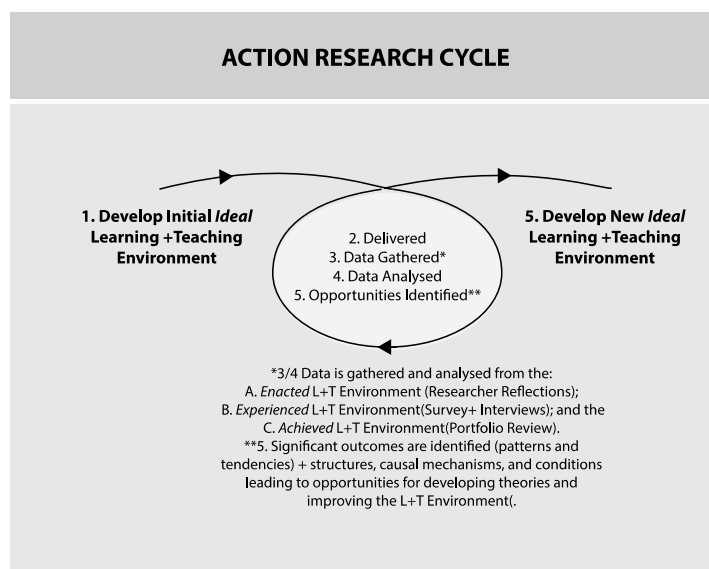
ACTION RESEARCH CYCLE

1. Develop Initial *Ideal* Learning +Teaching Environment

2. Delivered
3. Data Gathered*
4. Data Analysed
5. Opportunities Identified**

5. Develop New *Ideal* Learning +Teaching Environment

*3/4 Data is gathered and analysed from the:
A. *Enacted* L+T Environment (Researcher Reflections);
B. *Experienced* L+T Environment(Survey+ Interviews); and the
C. *Achieved* L+T Environment(Portfolio Review).
**5. Significant outcomes are identified (patterns and tendencies) + structures, causal mechanisms, and conditions leading to opportunities for developing theories and improving the L+T Environment(.